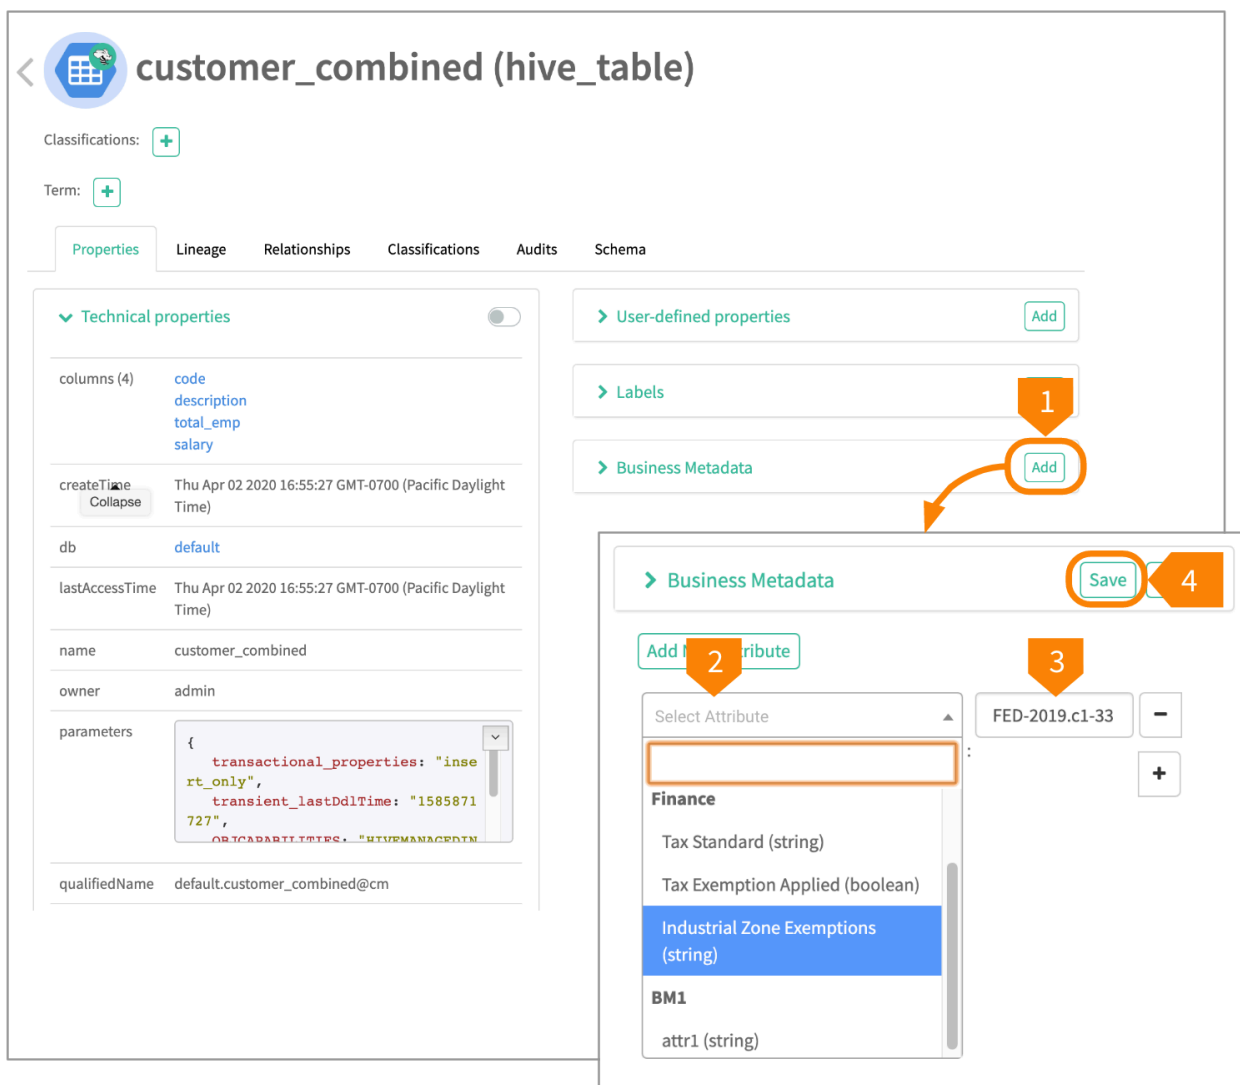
customer_combined (hive_table)

Classifications: +

Term: +

Properties Lineage Relationships Classifications Audits Schema

Technical properties

| columns (4) | code<br>description<br>total_emp<br>salary |
|---|---|
| createTime | Thu Apr 02 2020 16:55:27 GMT-0700 (Pacific Daylight Time) |
| db | default |
| lastAccessTime | Thu Apr 02 2020 16:55:27 GMT-0700 (Pacific Daylight Time) |
| name | customer_combined |
| owner | admin |
| parameters | { transactional_properties: "insert_only", transient_lastDdlTime: "1585871727", OBJCAPABILITIES: "HIVEMANAGEDIN |
| qualifiedName | default.customer_combined@cm |

Collapse

User-defined properties Add

Labels

1

Business Metadata Add

Business Metadata Save 4

Add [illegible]ribute 2 3

Select Attribute

FED-2019.c1-33

Finance

Tax Standard (string)

Tax Exemption Applied (boolean)

Industrial Zone Exemptions (string)

BM1

attr1 (string)